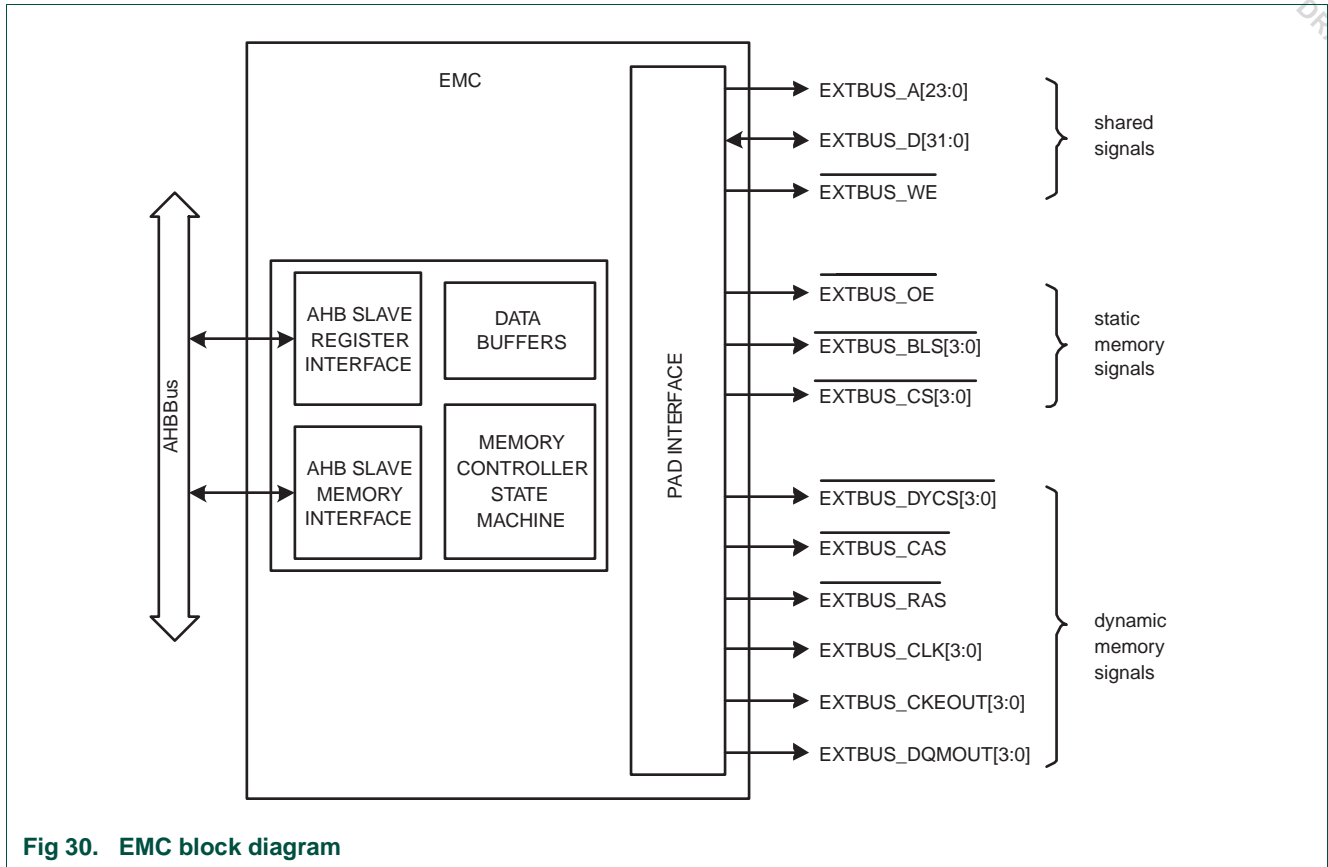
EMC

AHBBus

AHB SLAVE REGISTER INTERFACE

DATA BUFFERS

AHB SLAVE MEMORY INTERFACE

MEMORY CONTROLLER STATE MACHINE

PAD INTERFACE

EXTBUS_A[23:0]

EXTBUS_D[31:0]

$\overline{\text{EXTBUS\_WE}}$

shared signals

$\overline{\text{EXTBUS\_OE}}$

$\overline{\text{EXTBUS\_BLS[3:0]}}$

$\overline{\text{EXTBUS\_CS[3:0]}}$

static memory signals

$\overline{\text{EXTBUS\_DYCS[3:0]}}$

$\overline{\text{EXTBUS\_CAS}}$

$\overline{\text{EXTBUS\_RAS}}$

EXTBUS_CLK[3:0]

EXTBUS_CKEOUT[3:0]

EXTBUS_DQMOUT[3:0]

dynamic memory signals

Fig 30. EMC block diagram